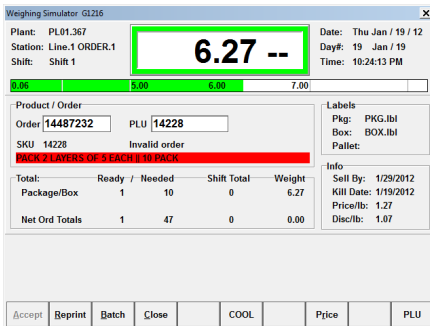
Weighing Simulator G1216

Plant: PL01.367
Station: Line.1 ORDER.1
Shift: Shift 1

6.27 --

Date: Thu Jan / 19 / 12
Day#: 19 Jan / 19
Time: 10:24:13 PM

0.06 5.00 6.00 7.00

Product / Order
Order 14487232 PLU 14228
SKU 14228 Invalid order
PACK 2 LAYERS OF 5 EACH || 10 PACK

Labels
Pkg: PKG.lbl
Box: BOX.lbl
Pallet:

| Total: | Ready / | Needed | Shift Total | Weight |
|---|---|---|---|---|
| Package/Box | 1 | 10 | 0 | 6.27 |
| Net Ord Totals | 1 | 47 | 0 | 0.00 |

Info
Sell By: 1/29/2012
Kill Date: 1/19/2012
Price/lb: 1.27
Disc/lb: 1.07

Accept Reprint Batch Close COOL Price PLU